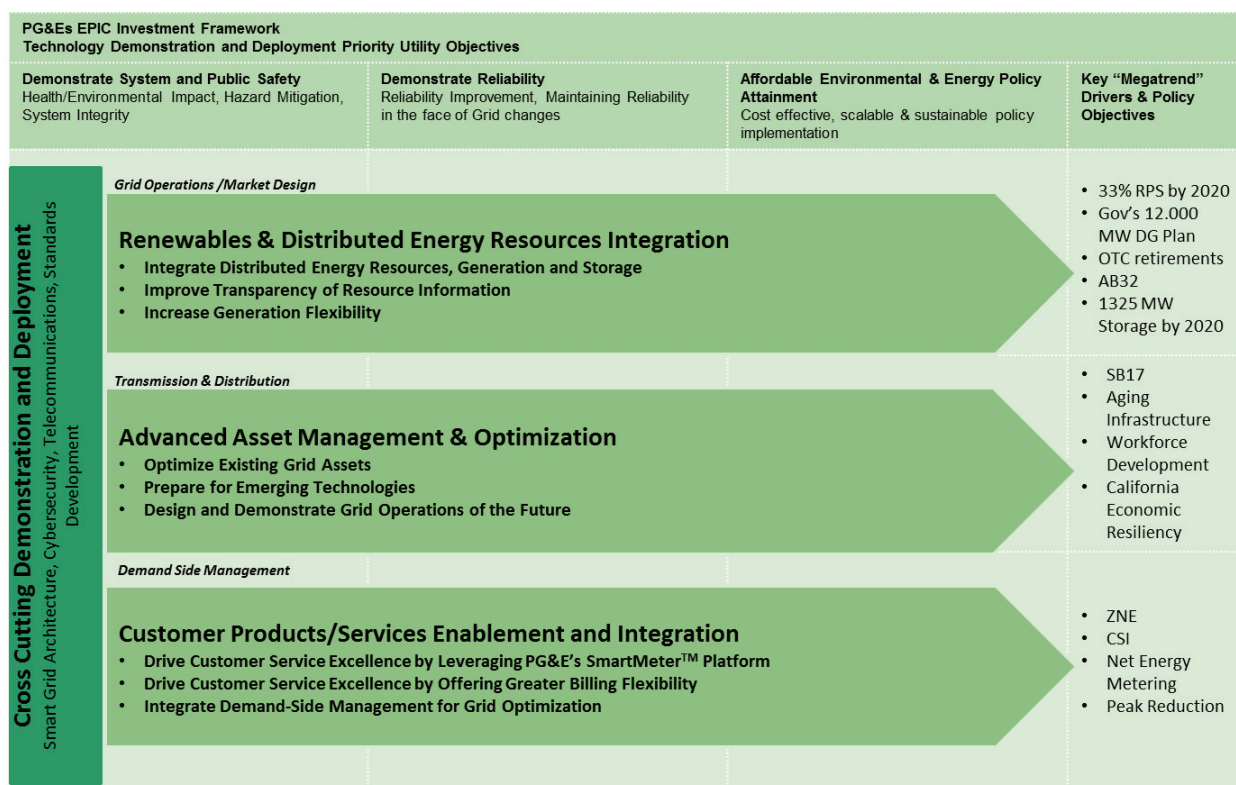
PG&Es EPIC Investment Framework
Technology Demonstration and Deployment Priority Utility Objectives

Demonstrate System and Public Safety
Health/Environmental Impact, Hazard Mitigation, System Integrity

Demonstrate Reliability
Reliability Improvement, Maintaining Reliability in the face of Grid changes

Affordable Environmental & Energy Policy Attainment
Cost effective, scalable & sustainable policy implementation

Key "Megatrend" Drivers & Policy Objectives

Cross Cutting Demonstration and Deployment
Smart Grid Architecture, Cybersecurity, Telecommunications, Standards Development

Grid Operations /Market Design

Renewables & Distributed Energy Resources Integration
• Integrate Distributed Energy Resources, Generation and Storage
• Improve Transparency of Resource Information
• Increase Generation Flexibility

• 33% RPS by 2020
• Gov's 12.000 MW DG Plan
• OTC retirements
• AB32
• 1325 MW Storage by 2020

Transmission & Distribution

Advanced Asset Management & Optimization
• Optimize Existing Grid Assets
• Prepare for Emerging Technologies
• Design and Demonstrate Grid Operations of the Future

• SB17
• Aging Infrastructure
• Workforce Development
• California Economic Resiliency

Demand Side Management

Customer Products/Services Enablement and Integration
• Drive Customer Service Excellence by Leveraging PG&E's SmartMeter$^{TM}$ Platform
• Drive Customer Service Excellence by Offering Greater Billing Flexibility
• Integrate Demand-Side Management for Grid Optimization

• ZNE
• CSI
• Net Energy Metering
• Peak Reduction